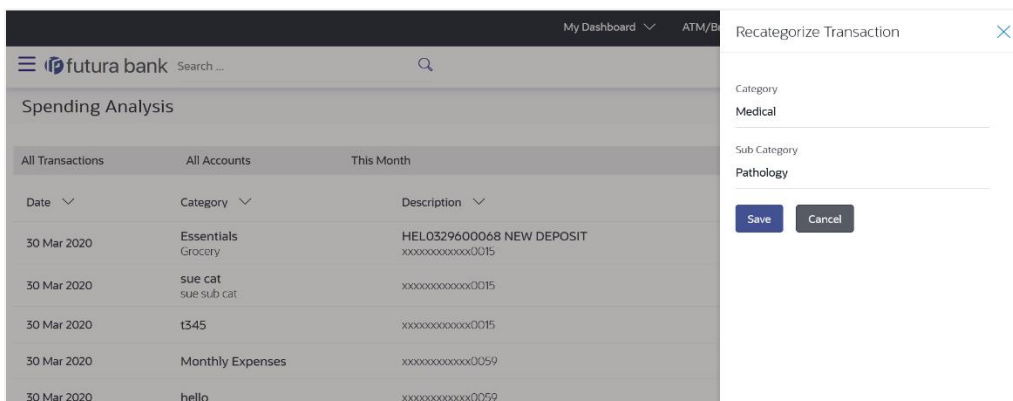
My Dashboard ATM/B

futura bank Search ...

Spending Analysis

All Transactions All Accounts This Month

| Date | Category | Description |
|---|---|---|
| 30 Mar 2020 | Essentials Grocery | HEL0329600068 NEW DEPOSIT xxxxxxxxxxxx0015 |
| 30 Mar 2020 | sue cat sue sub cat | xxxxxxxxxxxx0015 |
| 30 Mar 2020 | t345 | xxxxxxxxxxxx0015 |
| 30 Mar 2020 | Monthly Expenses | xxxxxxxxxxxx0059 |
| 30 Mar 2020 | hello | xxxxxxxxxxxx0059 |

Recategorize Transaction

Category
Medical

Sub Category
Pathology

Save Cancel